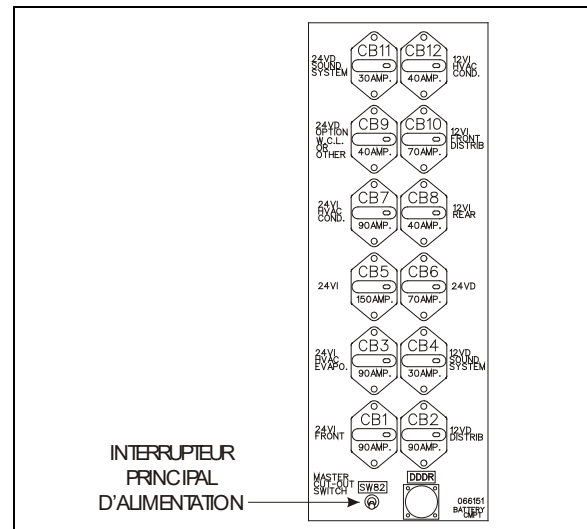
24VD SOUND SYSTEM
CB11
30AMP.
CB12
40AMP.
12VI HVAC COND.

24VD OPTION W.C.L. OR OTHER
CB9
40AMP.
CB10
70AMP.
12VI FRONT DISTRIB

24VI HVAC COND.
CB7
90AMP.
CB8
40AMP.
12VI REAR

24VI
CB5
150AMP.
CB6
70AMP.
24VD

24VI HVAC EVAPO.
CB3
90AMP.
CB4
30AMP.
12VD SOUND SYSTEM

24VI FRONT
CB1
90AMP.
CB2
90AMP.
12VD DISTRIB

INTERRUPTEUR PRINCIPAL D'ALIMENTATION

MASTER CUT-OUT SWITCH
SW82
DDDR
066151
BATTERY CMPT